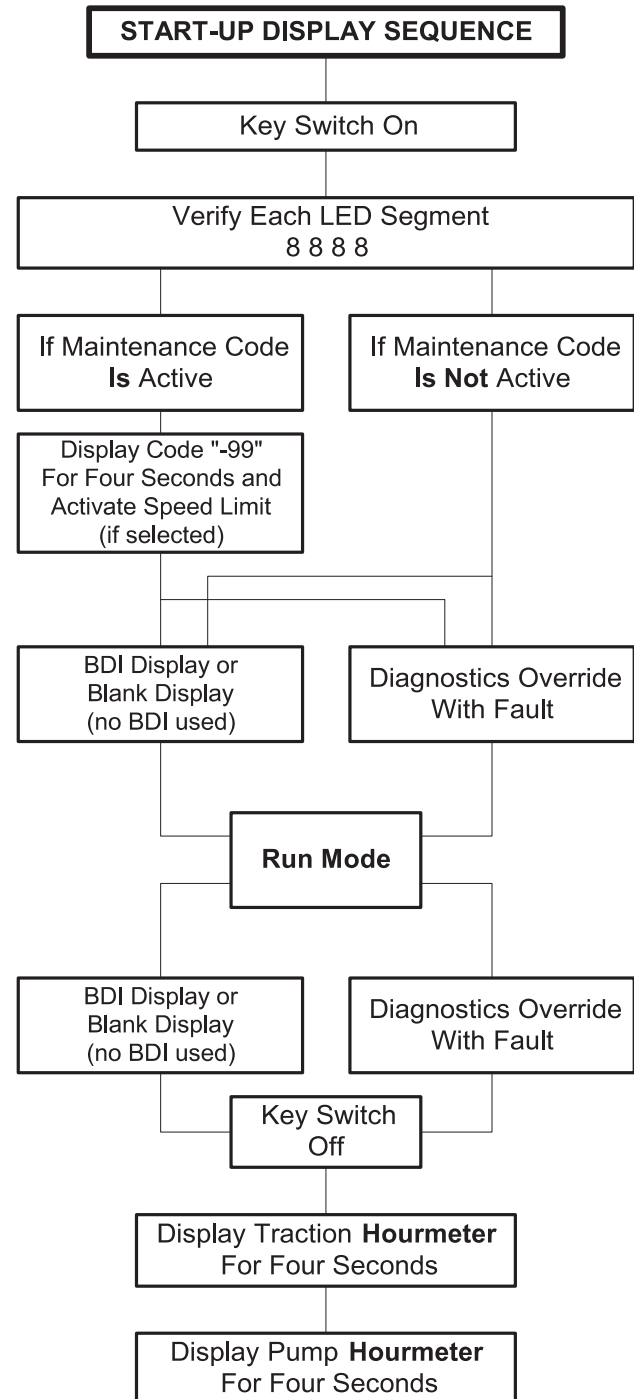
START-UP DISPLAY SEQUENCE

Key Switch On

Verify Each LED Segment
8 8 8 8

If Maintenance Code
Is Active

If Maintenance Code
Is Not Active

Display Code "-99"
For Four Seconds and
Activate Speed Limit
(if selected)

BDI Display or
Blank Display
(no BDI used)

Diagnostics Override
With Fault

Run Mode

BDI Display or
Blank Display
(no BDI used)

Diagnostics Override
With Fault

Key Switch
Off

Display Traction Hourmeter
For Four Seconds

Display Pump Hourmeter
For Four Seconds